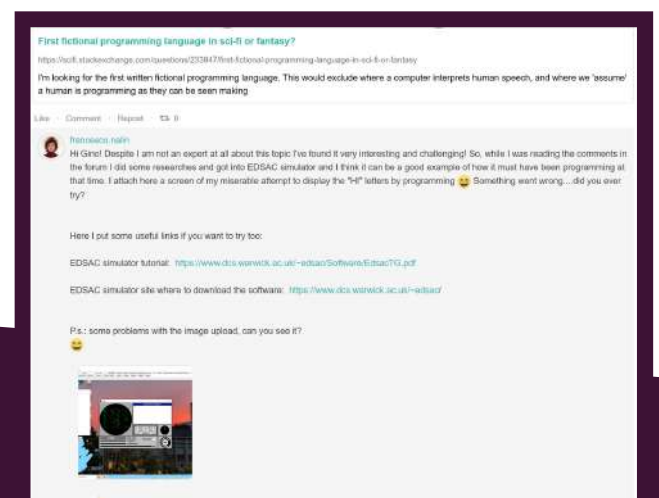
First fictional programming language in sci-fi or fantasy?

https://scifi.stackexchange.com/questions/233847/first-fictional-programming-language-in-sci-fi-or-fantasy

I'm looking for the first written fictional programming language. This would exclude where a computer interprets human speech, and where we 'assume' a human is programming as they can be seen making

Like · Comment · Repost · 0

francesca nalin
Hi Gino! Despite I am not an expert at all about this topic I've found it very interesting and challenging! So, while I was reading the comments in the forum I did some researches and got into EDSAC simulator and I think it can be a good example of how it must have been programming at that time. I attach here a screen of my miserable attempt to display the "HI" letters by programming 😀 Something went wrong....did you ever try?

Here I put some useful links if you want to try too:

EDSAC simulator tutorial: https://www.dcs.warwick.ac.uk/~edsac/Software/EdsacTG.pdf

EDSAC simulator site where to download the software: https://www.dcs.warwick.ac.uk/~edsac/

P.s.: some problems with the image upload, can you see it?
😀